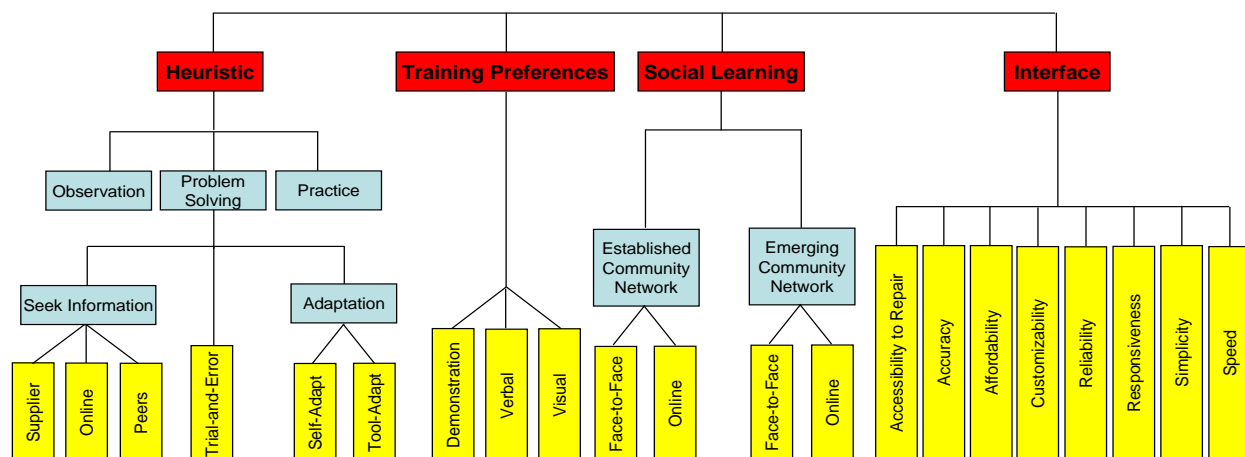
Heuristic

Observation

Problem Solving

Practice

Seek Information

Supplier

Online

Peers

Trial-and-Error

Adaptation

Self-Adapt

Tool-Adapt

Training Preferences

Demonstration

Verbal

Visual

Social Learning

Established Community Network

Face-to-Face

Online

Emerging Community Network

Face-to-Face

Online

Interface

Accessibility to Repair

Accuracy

Affordability

Customizability

Reliability

Responsiveness

Simplicity

Speed